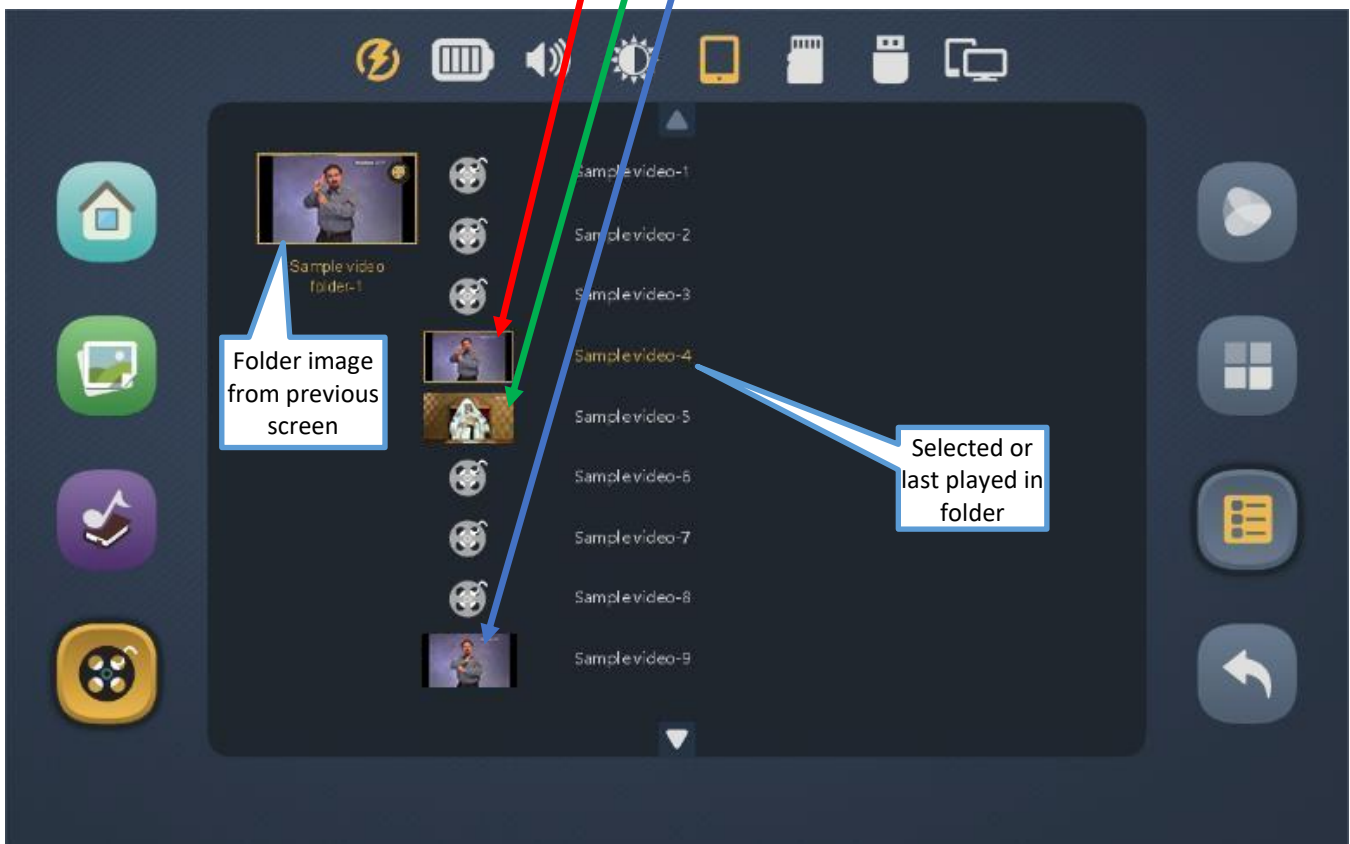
Sample video folder-1

Samplevideo-1

Samplevideo-2

Samplevideo-3

Samplevideo-4

Samplevideo-5

Samplevideo-6

Samplevideo-7

Samplevideo-8

Samplevideo-9

Folder image from previous screen

Selected or last played in folder